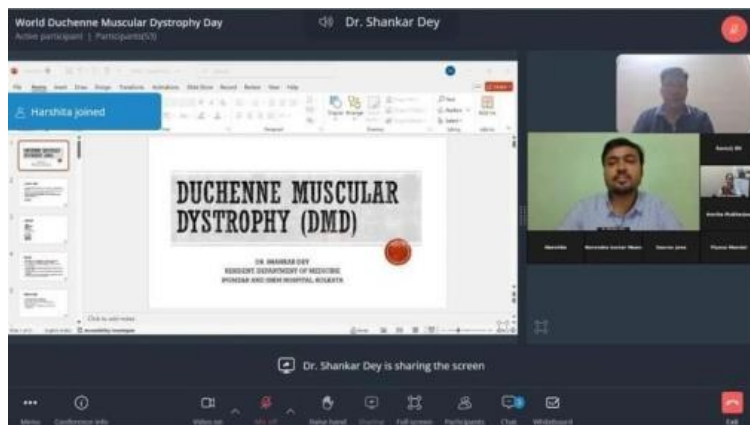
World Duchenne Muscular Dystrophy Day
Active participant | Participants(53)

Dr. Shankar Dey

Harshita joined

DUCHENNE MUSCULAR DYSTROPHY (DMD)

DR. SHANKAR DEY
RESIDENT, DEPARTMENT OF MEDICINE
IPGME&R AND SSKM HOSPITAL, KOLKATA

Click to add notes

Dr. Shankar Dey is sharing the screen

Menu
Conference info
Video on
Mic off
Raise hand
Full screen
Participants
Chat
Whiteboard
Exit